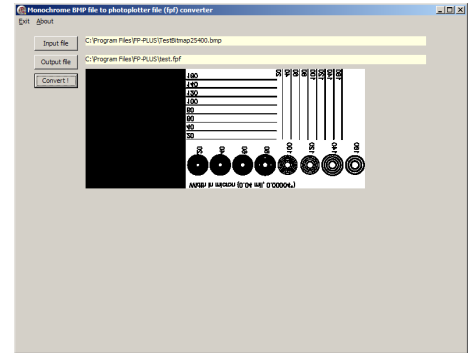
Monochrome BMP file to photoplotter file (fpf) converter

Exit About

Input file C:\Program Files\FP-PLUS\TestBitmap25400.bmp

Output file C:\Program Files\FP-PLUS\test.fpf

Convert !

180
140
120
100
80
60
40
20

20 40 60 80 100 120 140 160 180

20 40 60 80 100 120 140 160 180

Width in micron (0.04 mil, 0.0001")